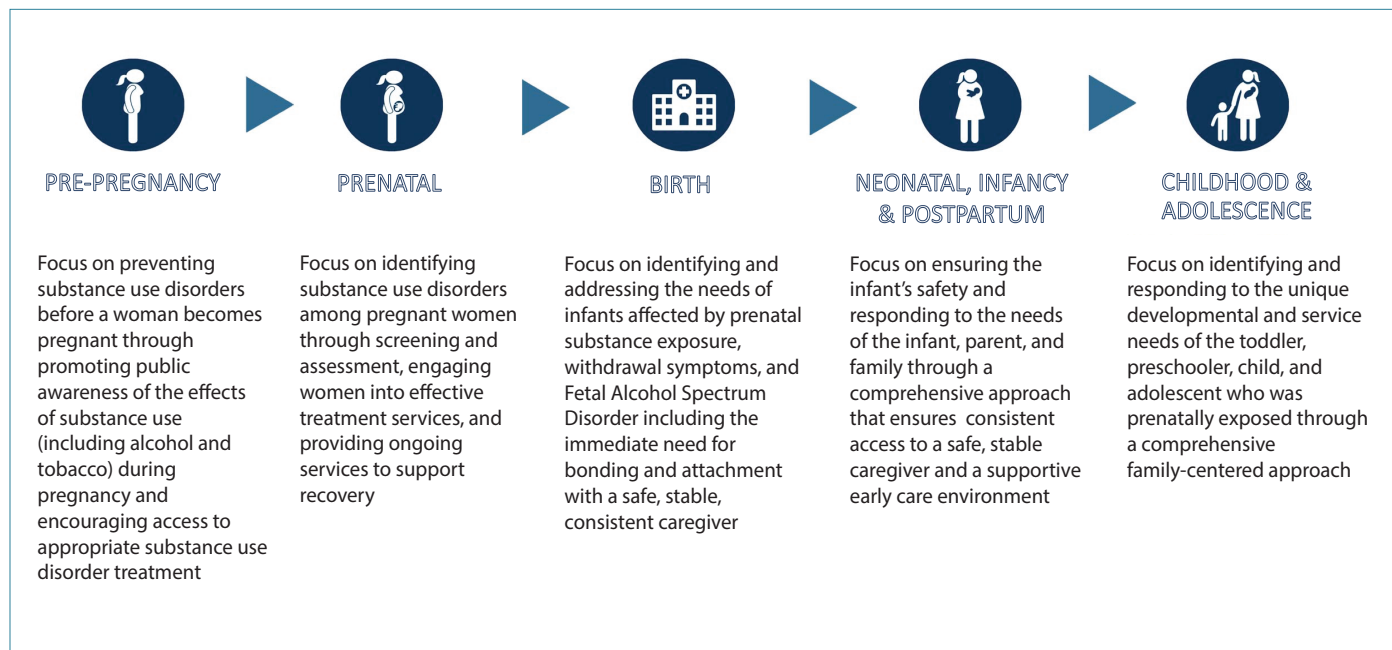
PRE-PREGNANCY

Focus on preventing substance use disorders before a woman becomes pregnant through promoting public awareness of the effects of substance use (including alcohol and tobacco) during pregnancy and encouraging access to appropriate substance use disorder treatment

PRENATAL

Focus on identifying substance use disorders among pregnant women through screening and assessment, engaging women into effective treatment services, and providing ongoing services to support recovery

BIRTH

Focus on identifying and addressing the needs of infants affected by prenatal substance exposure, withdrawal symptoms, and Fetal Alcohol Spectrum Disorder including the immediate need for bonding and attachment with a safe, stable, consistent caregiver

NEONATAL, INFANCY & POSTPARTUM

Focus on ensuring the infant's safety and responding to the needs of the infant, parent, and family through a comprehensive approach that ensures consistent access to a safe, stable caregiver and a supportive early care environment

CHILDHOOD & ADOLESCENCE

Focus on identifying and responding to the unique developmental and service needs of the toddler, preschooler, child, and adolescent who was prenatally exposed through a comprehensive family-centered approach